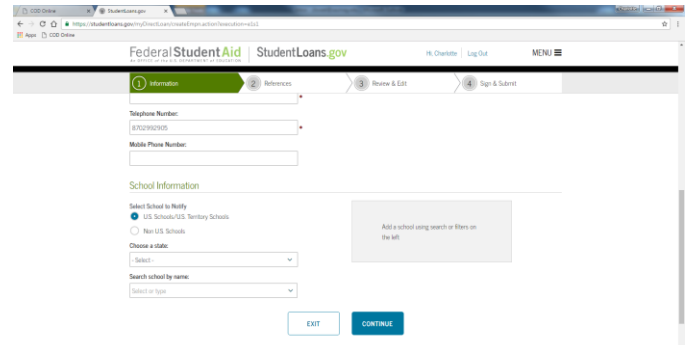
COD Online
StudentLoans.gov
https://studentloans.gov/myDirectLoan/createMpn.action?execution=e1s1
Apps
COD Online

Federal Student Aid
AN OFFICE of the U.S. DEPARTMENT of EDUCATION
StudentLoans.gov
Hi, Charlotte
Log Out
MENU

1 Information
2 References
3 Review & Edit
4 Sign & Submit

*
Telephone Number:
8702992905
*
Mobile Phone Number:

School Information

Select School to Notify
U.S. Schools/U.S. Territory Schools
Non U.S. Schools
Choose a state:
- Select -
Search school by name:
Select or type

Add a school using search or filters on the left

EXIT
CONTINUE